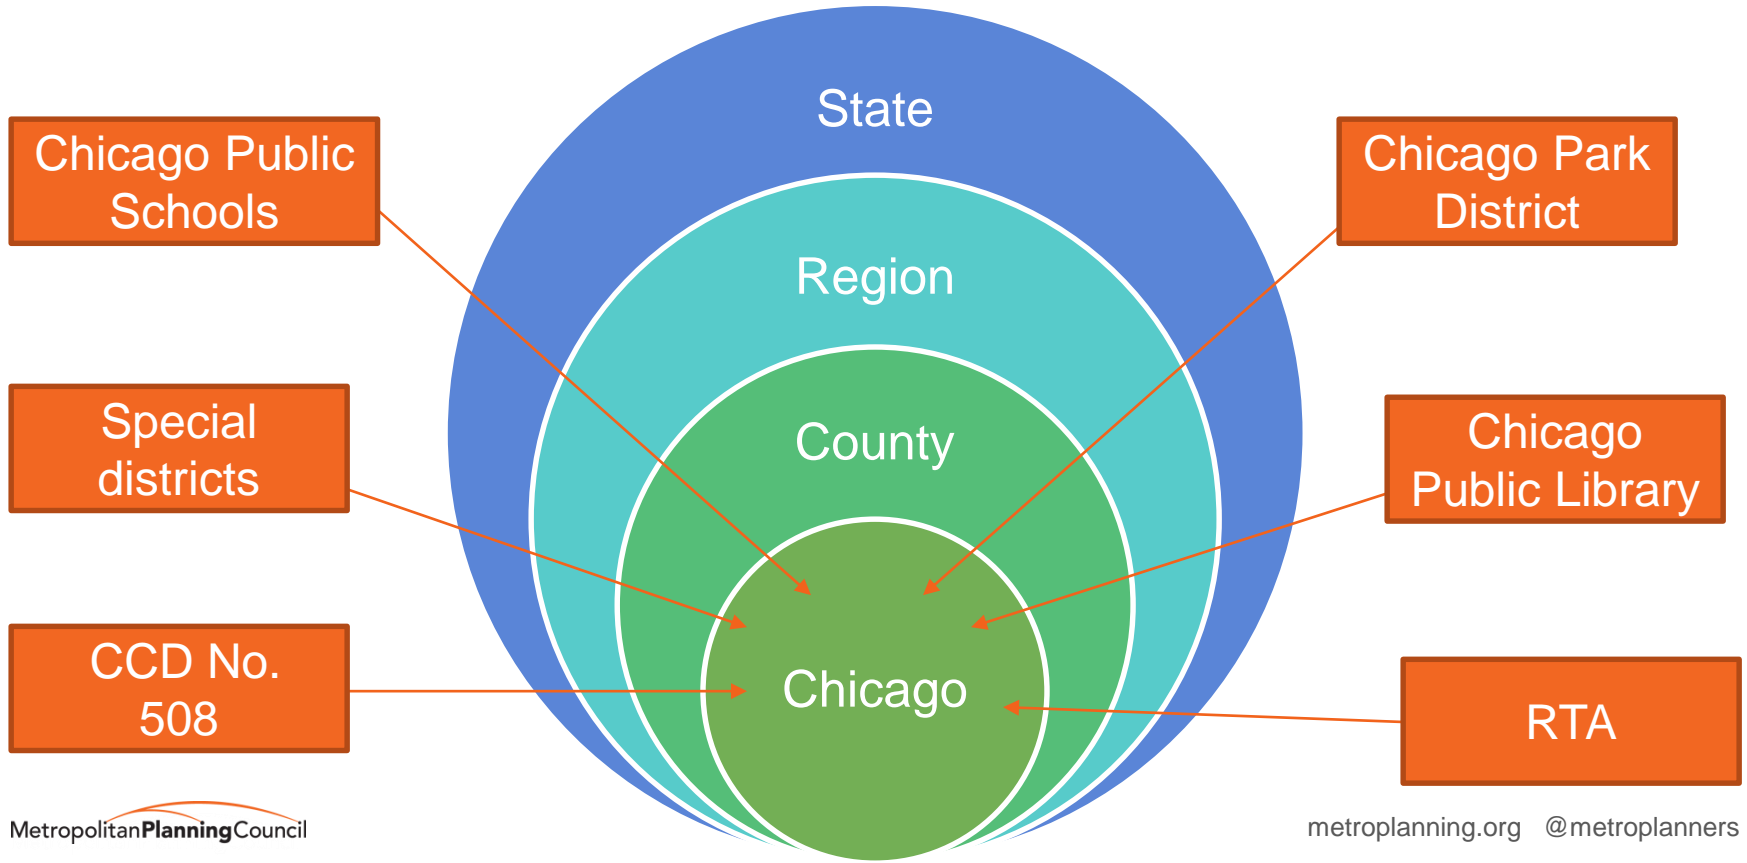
State

Region

County

Chicago

Chicago Public Schools

Special districts

CCD No. 508

Chicago Park District

Chicago Public Library

RTA

MetropolitanPlanningCouncil

metroplanning.org @metroplanners